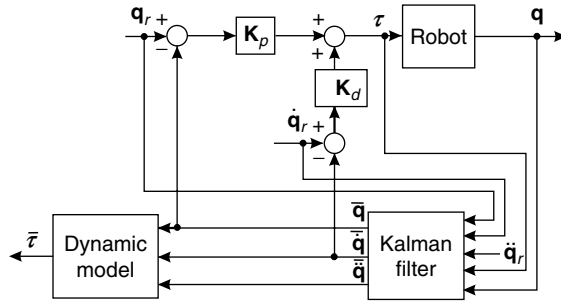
$\mathbf{q}_r$ +
−
$\mathbf{K}_p$
+
+
$\boldsymbol{\tau}$
Robot
$\mathbf{q}$
$\mathbf{K}_d$
$\dot{\mathbf{q}}_r$ +
−
$\bar{\boldsymbol{\tau}}$
Dynamic model
$\bar{\mathbf{q}}$
$\dot{\bar{\mathbf{q}}}$
$\ddot{\bar{\mathbf{q}}}$
Kalman filter
$\ddot{\mathbf{q}}_r$